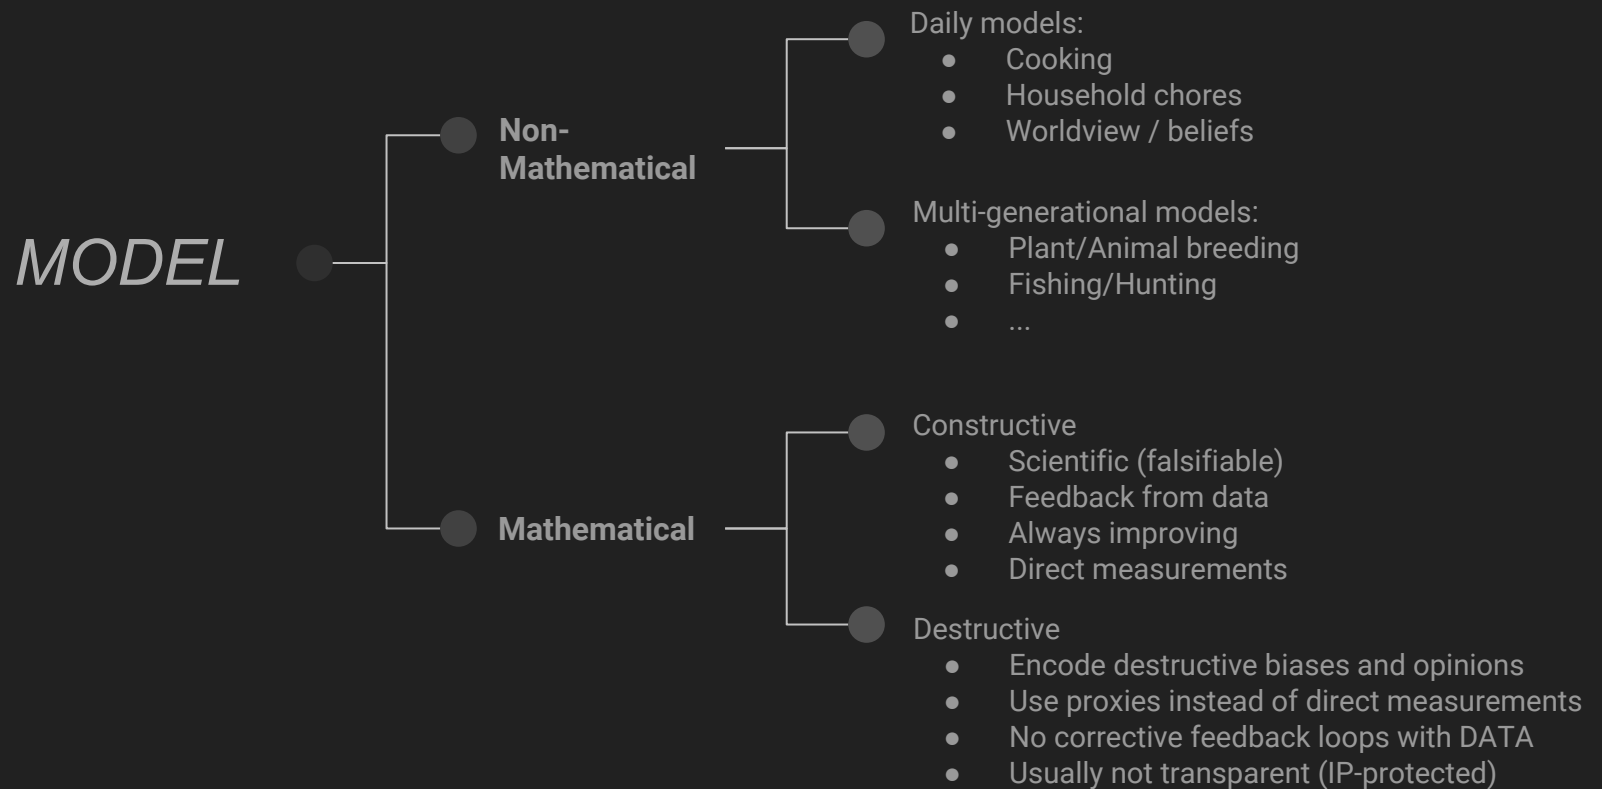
MODEL

Non-Mathematical

Daily models:
- Cooking
- Household chores
- Worldview / beliefs

Multi-generational models:
- Plant/Animal breeding
- Fishing/Hunting
- ...

Mathematical

Constructive
- Scientific (falsifiable)
- Feedback from data
- Always improving
- Direct measurements

Destructive
- Encode destructive biases and opinions
- Use proxies instead of direct measurements
- No corrective feedback loops with DATA
- Usually not transparent (IP-protected)